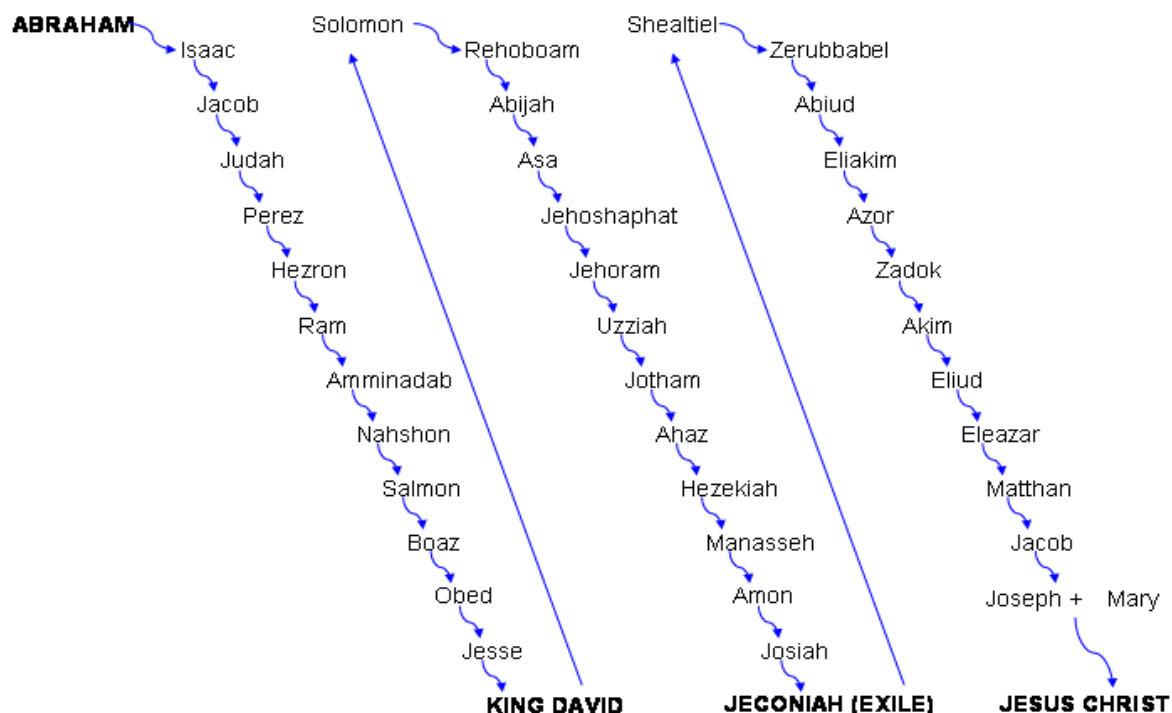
ABRAHAM
Isaac
Jacob
Judah
Perez
Hezron
Ram
Amminadab
Nahshon
Salmon
Boaz
Obed
Jesse
KING DAVID

Solomon
Rehoboam
Abijah
Asa
Jehoshaphat
Jehoram
Uzziah
Jotham
Ahaz
Hezekiah
Manasseh
Amon
Josiah
JECONIAH (EXILE)

Shealtiel
Zerubbabel
Abiud
Eliakim
Azor
Zadok
Akim
Eliud
Eleazar
Matthan
Jacob
Joseph + Mary
JESUS CHRIST